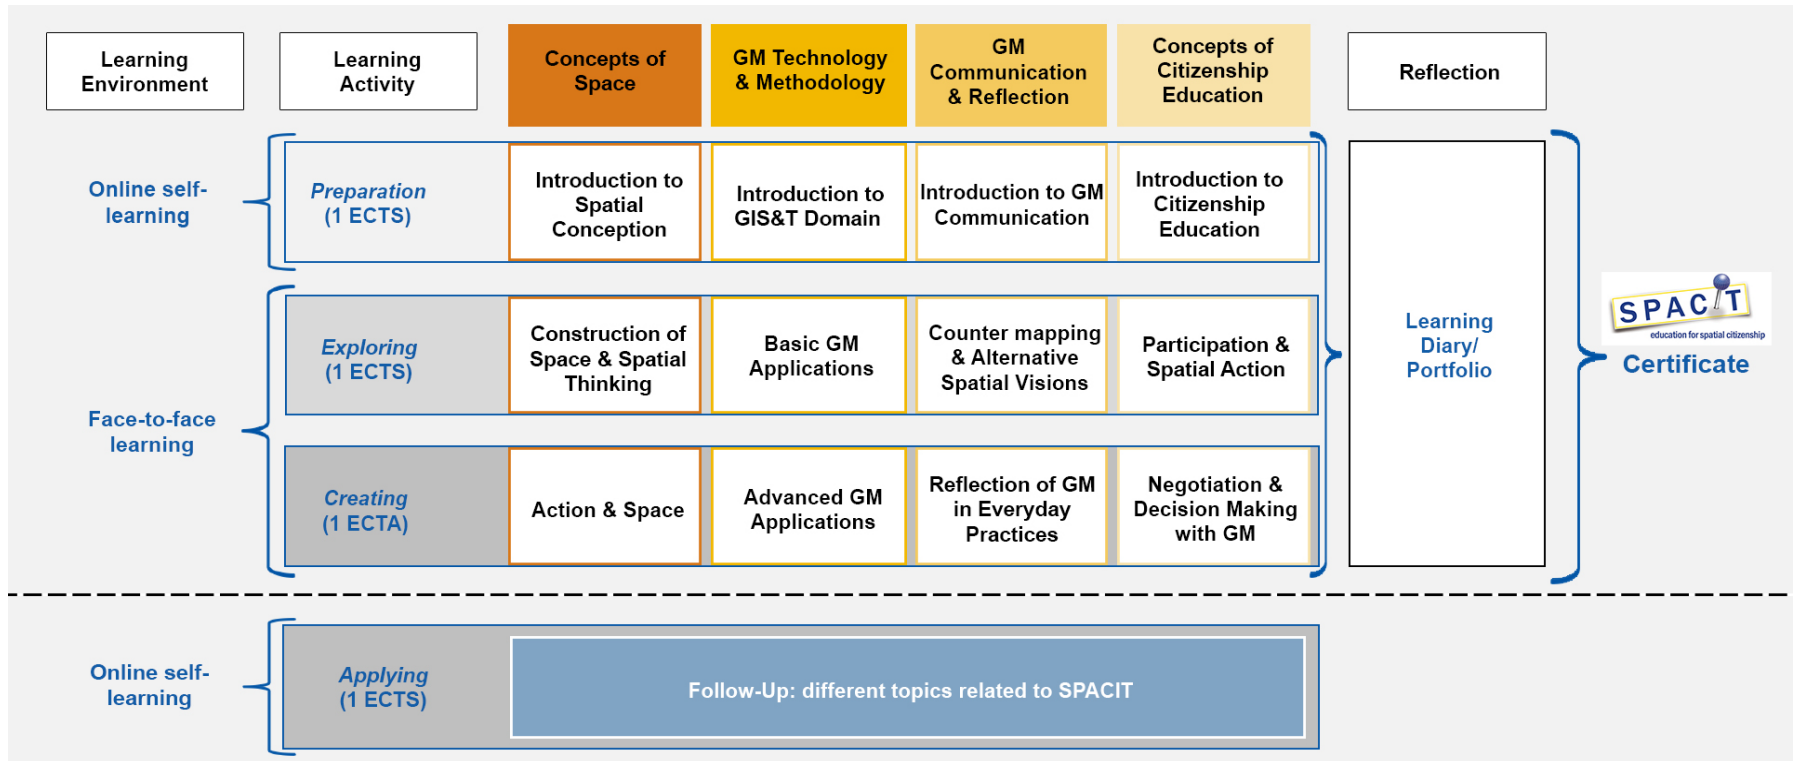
Learning Environment

Learning Activity

Concepts of Space

GM Technology & Methodology

GM Communication & Reflection

Concepts of Citizenship Education

Reflection

Online self-learning

Preparation (1 ECTS)

Introduction to Spatial Conception

Introduction to GIS&T Domain

Introduction to GM Communication

Introduction to Citizenship Education

Face-to-face learning

Exploring (1 ECTS)

Construction of Space & Spatial Thinking

Basic GM Applications

Counter mapping & Alternative Spatial Visions

Participation & Spatial Action

Creating (1 ECTA)

Action & Space

Advanced GM Applications

Reflection of GM in Everyday Practices

Negotiation & Decision Making with GM

Learning Diary/ Portfolio

SPACIT
education for spatial citizenship

Certificate

Online self-learning

Applying (1 ECTS)

Follow-Up: different topics related to SPACIT